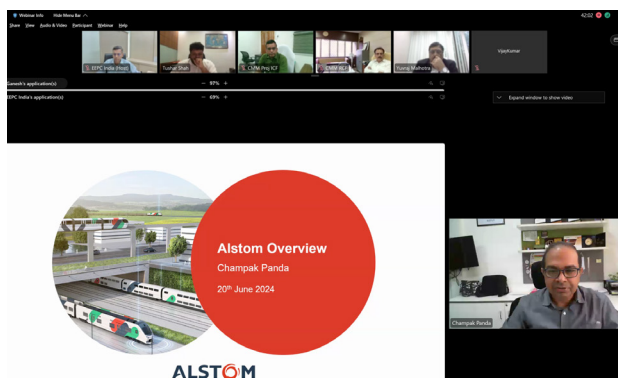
Webinar Info Hide Menu Bar

Share View Audio & Video Participant Webinar Help

42:02

EEPC India (Host)

Tushar Shah

CMM Proj ICF

CMM MCF

Yuvraj Malhotra

VijayKumar

Ganesh's application(s)

97%

EEPC India's application(s)

69%

Expand window to show video

Alstom Overview

Champak Panda

20$^{th}$ June 2024

ALSTOM

Champak Panda